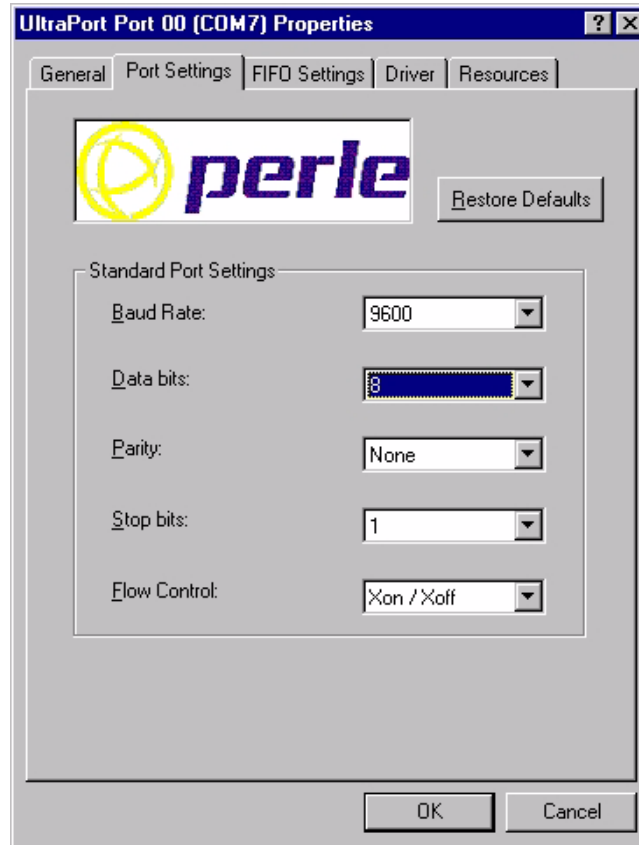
UltraPort Port 00 (COM7) Properties

?

General | Port Settings | FIFO Settings | Driver | Resources

perle

Restore Defaults

Standard Port Settings

Baud Rate: 9600

Data bits: 8

Parity: None

Stop bits: 1

Flow Control: Xon / Xoff

OK

Cancel